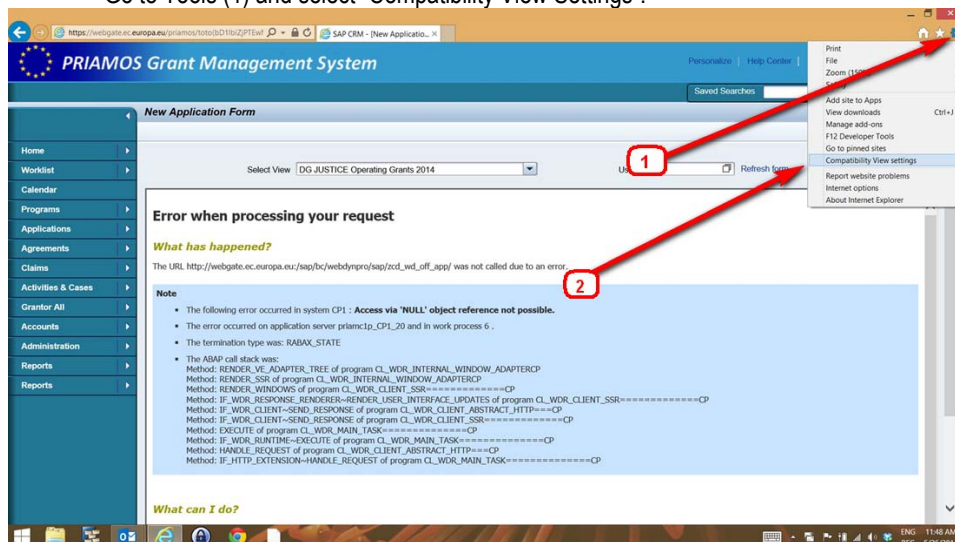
Go to Tools (1) and select "Compatibility View Settings".

https://webgate.ec.europa.eu/priamos/toto(bD1lbiZjPTEwM
SAP CRM - [New Applicatio... ×

PRIAMOS Grant Management System

Personalize | Help Center |

Saved Searches

Print
File
Zoom (150
Safety
Add site to Apps
View downloads Ctrl+J
Manage add-ons
F12 Developer Tools
Go to pinned sites
Compatibility View settings
Report website problems
Internet options
About Internet Explorer

New Application Form

Home
Worklist
Calendar
Programs
Applications
Agreements
Claims
Activities & Cases
Grantor All
Accounts
Administration
Reports
Reports

Select View DG JUSTICE Operating Grants 2014

Us

Refresh form

1

2

Error when processing your request

What has happened?

The URL http://webgate.ec.europa.eu:/sap/bc/webdynpro/sap/zcd_wd_off_app/ was not called due to an error.

Note

• The following error occurred in system CP1 : Access via 'NULL' object reference not possible.
• The error occurred on application server priamc1p_CP1_20 and in work process 6 .
• The termination type was: RABAX_STATE
• The ABAP call stack was:
Method: RENDER_VE_ADAPTER_TREE of program CL_WDR_INTERNAL_WINDOW_ADAPTERCP
Method: RENDER_SSR of program CL_WDR_INTERNAL_WINDOW_ADAPTERCP
Method: RENDER_WINDOWS of program CL_WDR_CLIENT_SSR=============CP
Method: IF_WDR_RESPONSE_RENDERER~RENDER_USER_INTERFACE_UPDATES of program CL_WDR_CLIENT_SSR=============CP
Method: IF_WDR_CLIENT~SEND_RESPONSE of program CL_WDR_CLIENT_ABSTRACT_HTTP===CP
Method: IF_WDR_CLIENT~SEND_RESPONSE of program CL_WDR_CLIENT_SSR=============CP
Method: EXECUTE of program CL_WDR_MAIN_TASK==============CP
Method: IF_WDR_RUNTIME~EXECUTE of program CL_WDR_MAIN_TASK==============CP
Method: HANDLE_REQUEST of program CL_WDR_CLIENT_ABSTRACT_HTTP===CP
Method: IF_HTTP_EXTENSION~HANDLE_REQUEST of program CL_WDR_MAIN_TASK==============CP

What can I do?

ENG 11:48 AM